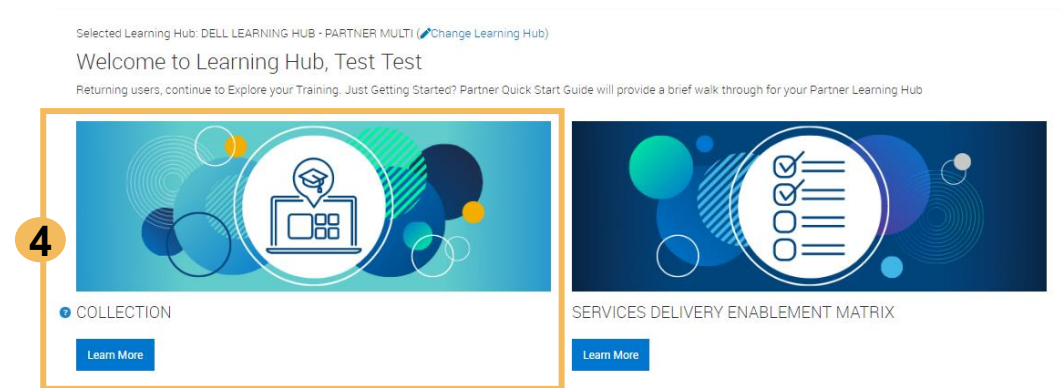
Selected Learning Hub: DELL LEARNING HUB - PARTNER MULTI (Change Learning Hub)

Welcome to Learning Hub, Test Test

Returning users, continue to Explore your Training. Just Getting Started? Partner Quick Start Guide will provide a brief walk through for your Partner Learning Hub

4

COLLECTION

Learn More

SERVICES DELIVERY ENABLEMENT MATRIX

Learn More